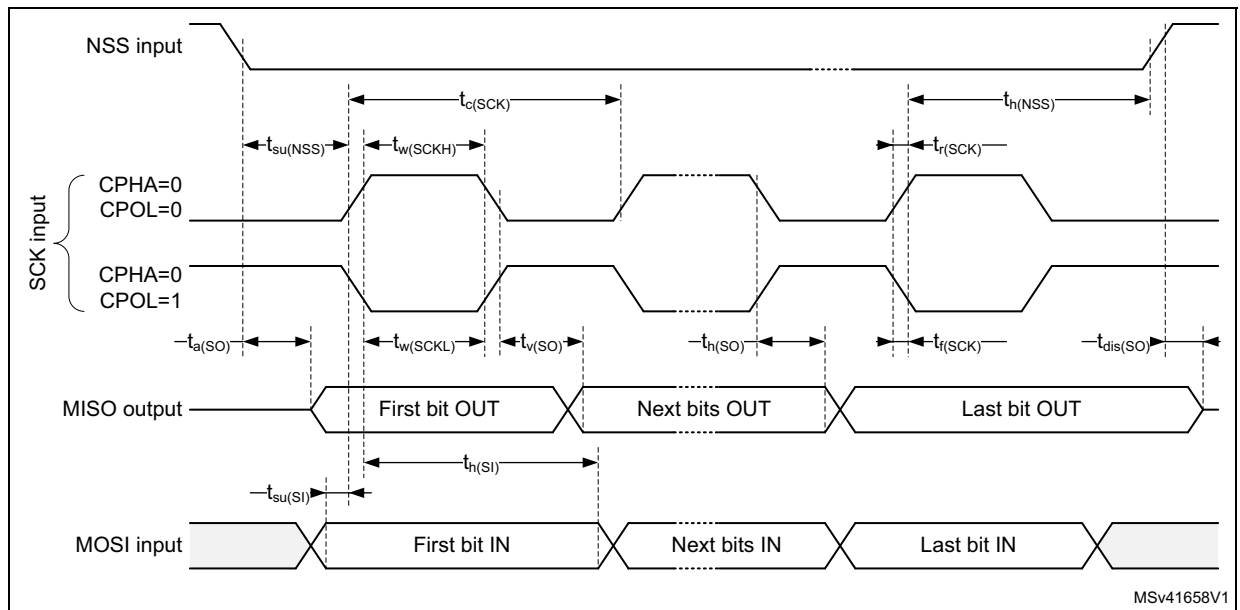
NSS input

$t_{c(SCK)}$

$t_{h(NSS)}$

$t_{su(NSS)}$

$t_{w(SCKH)}$

$t_{r(SCK)}$

SCK input

CPHA=0
CPOL=0

CPHA=0
CPOL=1

$t_{a(SO)}$

$t_{w(SCKL)}$

$t_{v(SO)}$

$t_{h(SO)}$

$t_{f(SCK)}$

$t_{dis(SO)}$

MISO output

First bit OUT

Next bits OUT

Last bit OUT

$t_{h(SI)}$

$t_{su(SI)}$

MOSI input

First bit IN

Next bits IN

Last bit IN

MSv41658V1